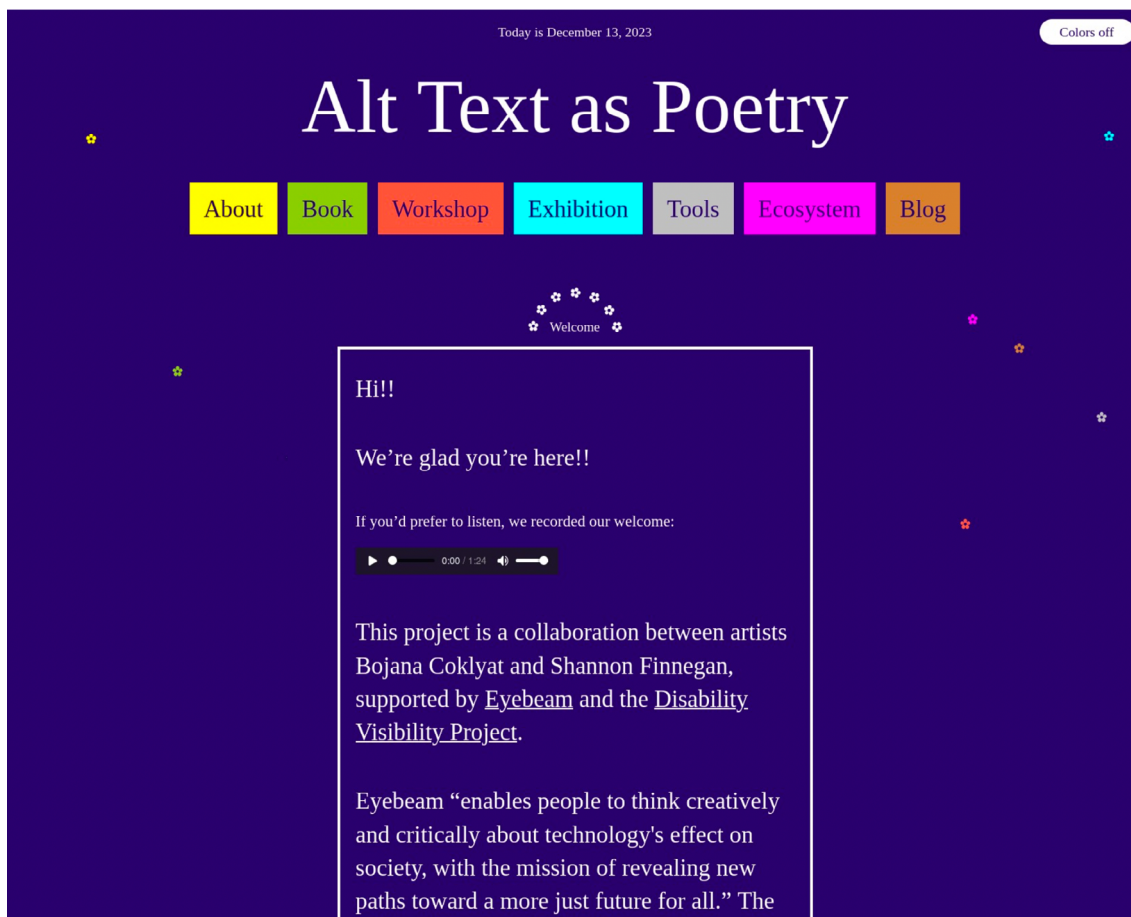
Today is December 13, 2023

Colors off

Alt Text as Poetry

About Book Workshop Exhibition Tools Ecosystem Blog

Welcome

Hi!!

We’re glad you’re here!!

If you’d prefer to listen, we recorded our welcome:

0:00 / 1:24

This project is a collaboration between artists Bojana Coklyat and Shannon Finnegan, supported by Eyebeam and the Disability Visibility Project.

Eyebeam “enables people to think creatively and critically about technology's effect on society, with the mission of revealing new paths toward a more just future for all.” The